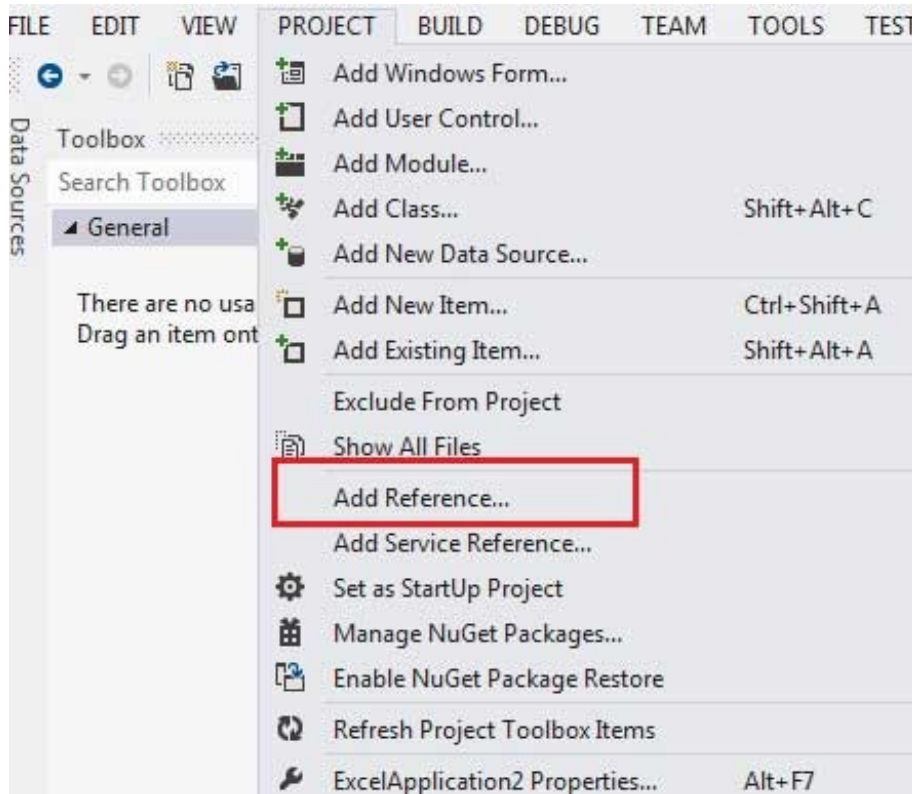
FILE EDIT VIEW PROJECT BUILD DEBUG TEAM TOOLS TEST

Data Sources

Toolbox

Search Toolbox

◢ General

There are no usa
Drag an item ont

Add Windows Form...
Add User Control...
Add Module...
Add Class... Shift+Alt+C
Add New Data Source...
Add New Item... Ctrl+Shift+A
Add Existing Item... Shift+Alt+A
Exclude From Project
Show All Files
Add Reference...
Add Service Reference...
Set as StartUp Project
Manage NuGet Packages...
Enable NuGet Package Restore
Refresh Project Toolbox Items
ExcelApplication2 Properties... Alt+F7